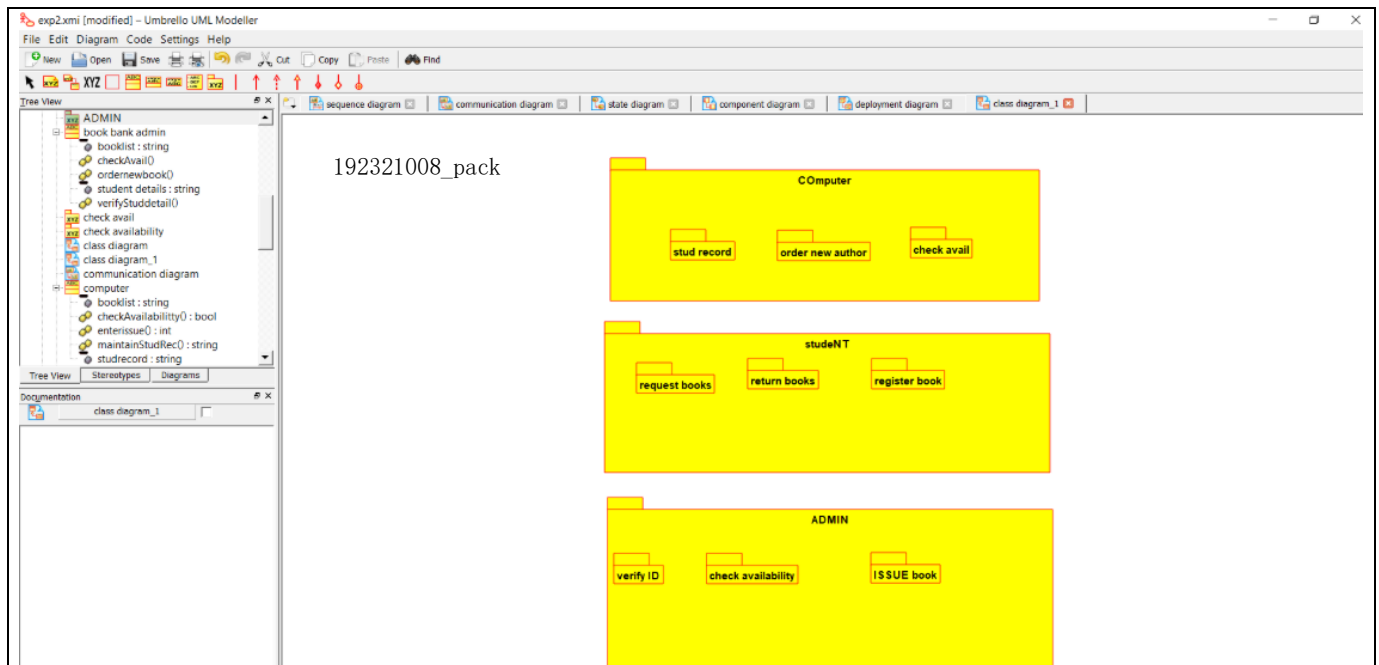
exp2.xmi [modified] – Umbrello UML Modeller

File Edit Diagram Code Settings Help

New Open Save Cut Copy Paste Find

XYZ

Tree View

ADMIN
book bank admin
booklist : string
checkAvail()
ordernewbook()
student details : string
verifyStuddetail()
check avail
check availability
class diagram
class diagram_1
communication diagram
computer
booklist : string
checkAvailabilitty() : bool
enterissue() : int
maintainStudRec() : string
studrecord : string

Tree View Stereotypes Diagrams

Documentation

class diagram_1

sequence diagram communication diagram state diagram component diagram deployment diagram class diagram_1

192321008_pack

COmputer

stud record

order new author

check avail

studeNT

request books

return books

register book

ADMIN

verify ID

check availability

ISSUE book